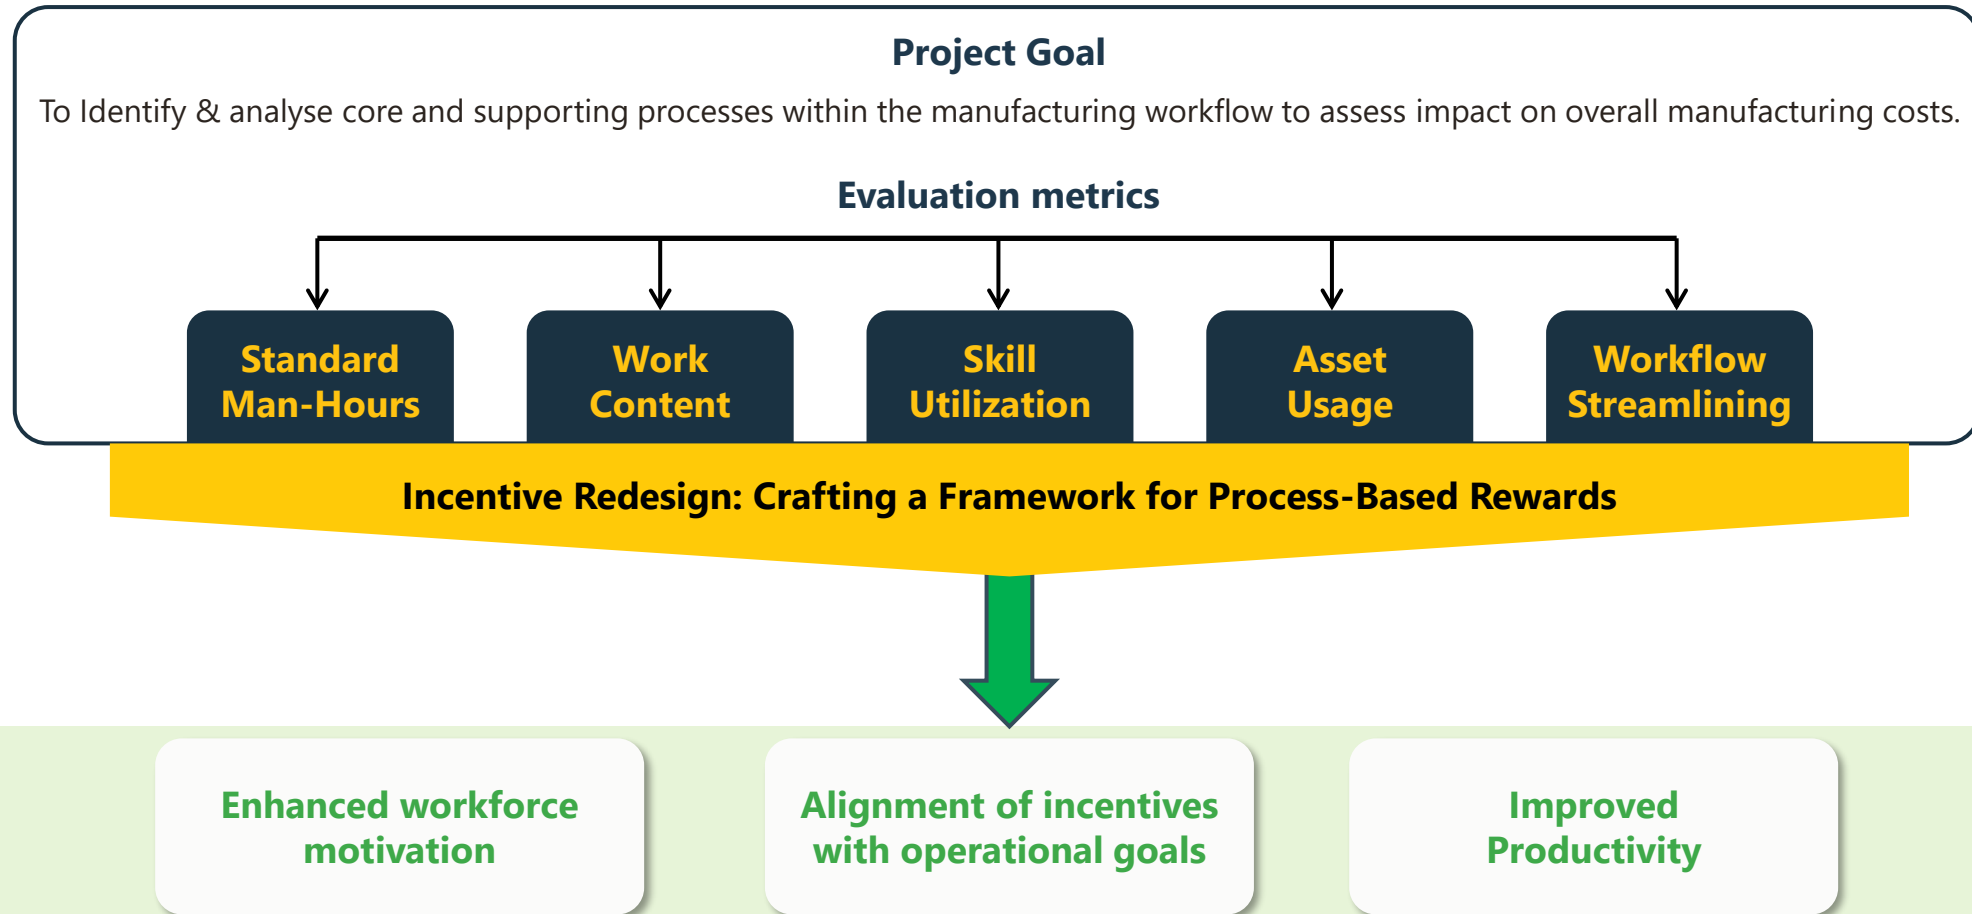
Project Goal

To Identify & analyse core and supporting processes within the manufacturing workflow to assess impact on overall manufacturing costs.

Evaluation metrics

Standard Man-Hours

Work Content

Skill Utilization

Asset Usage

Workflow Streamlining

Incentive Redesign: Crafting a Framework for Process-Based Rewards

Enhanced workforce motivation

Alignment of incentives with operational goals

Improved Productivity